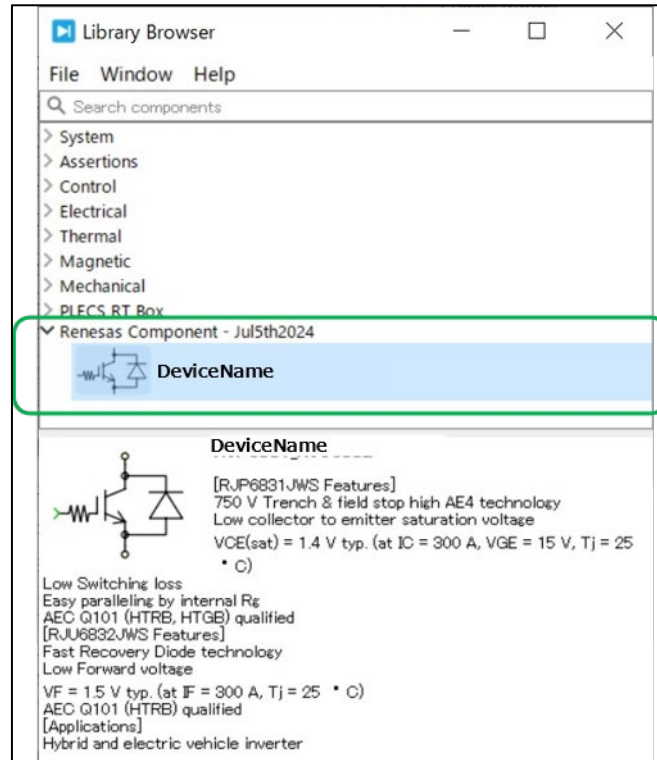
Library Browser

File Window Help

Search components

System
Assertions
Control
Electrical
Thermal
Magnetic
Mechanical
PLECS RT Box
Renesas Component - Jul5th2024
DeviceName

DeviceName

[RJP6831JWS Features]
750 V Trench & field stop high AE4 technology
Low collector to emitter saturation voltage
VCE(sat) = 1.4 V typ. (at IC = 300 A, VGE = 15 V, Tj = 25 ° C)
Low Switching loss
Easy paralleling by internal Rg
AEC Q101 (HTRB, HTGB) qualified
[RJU6832JWS Features]
Fast Recovery Diode technology
Low Forward voltage
VF = 1.5 V typ. (at IF = 300 A, Tj = 25 ° C)
AEC Q101 (HTRB) qualified
[Applications]
Hybrid and electric vehicle inverter